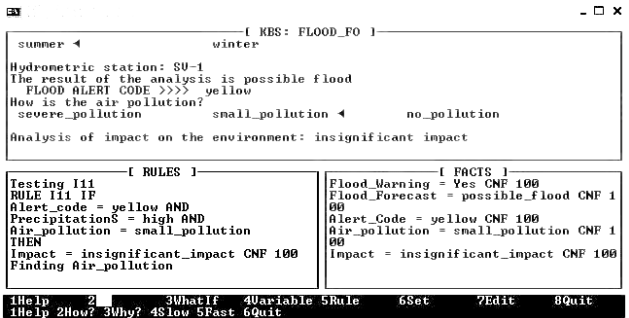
[ KBS: FLOOD_FO ]

summer ◄ winter

Hydrometric station: SV-1
The result of the analysis is possible flood
FLOOD ALERT CODE >>>> yellow
How is the air pollution?
severe_pollution small_pollution ◄ no_pollution

Analysis of impact on the environment: insignificant impact

[ RULES ]
Testing I11
RULE I11 IF
Alert_code = yellow AND
PrecipitationS = high AND
Air_pollution = small_pollution
THEN
Impact = insignificant_impact CNF 100
Finding Air_pollution

[ FACTS ]
Flood_Warning = Yes CNF 100
Flood_Forecast = possible_flood CNF 100
Alert_Code = yellow CNF 100
Air_pollution = small_pollution CNF 100
Impact = insignificant_impact CNF 100

1Help 2 3WhatIf 4Variable 5Rule 6Set 7Edit 8Quit
1Help 2How? 3Why? 4Slow 5Fast 6Quit